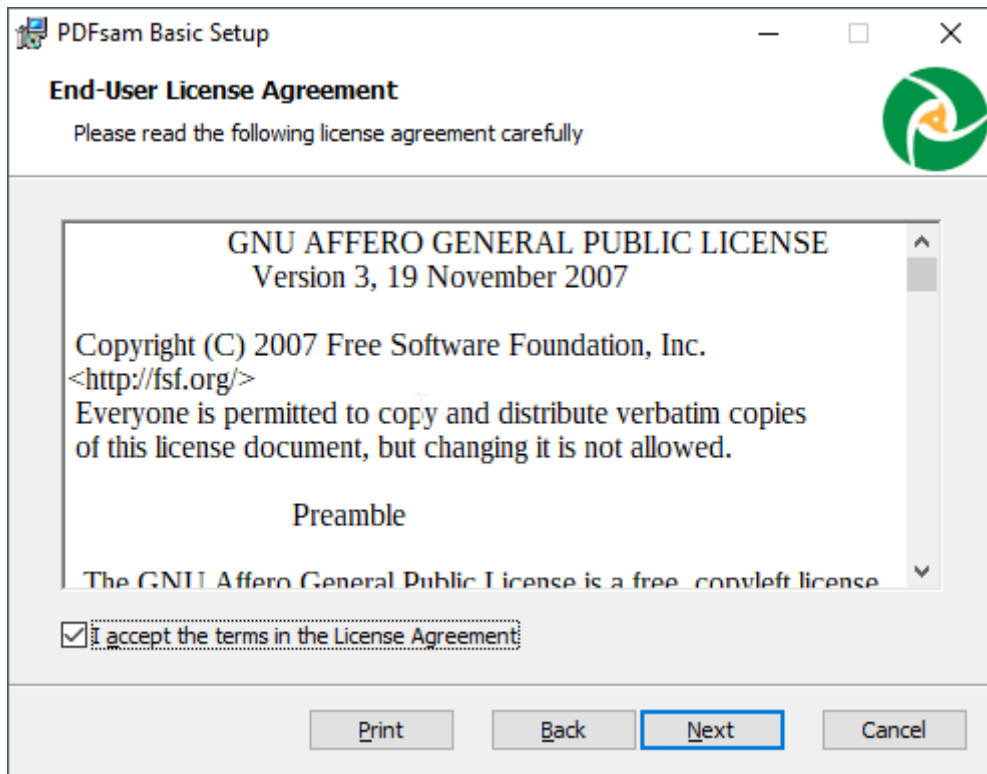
PDFsam Basic Setup

End-User License Agreement

Please read the following license agreement carefully

GNU AFFERO GENERAL PUBLIC LICENSE
Version 3, 19 November 2007

Copyright (C) 2007 Free Software Foundation, Inc.
<http://fsf.org/>
Everyone is permitted to copy and distribute verbatim copies of this license document, but changing it is not allowed.

Preamble

The GNU Affero General Public License is a free, copyleft license

I accept the terms in the License Agreement

Print

Back

Next

Cancel